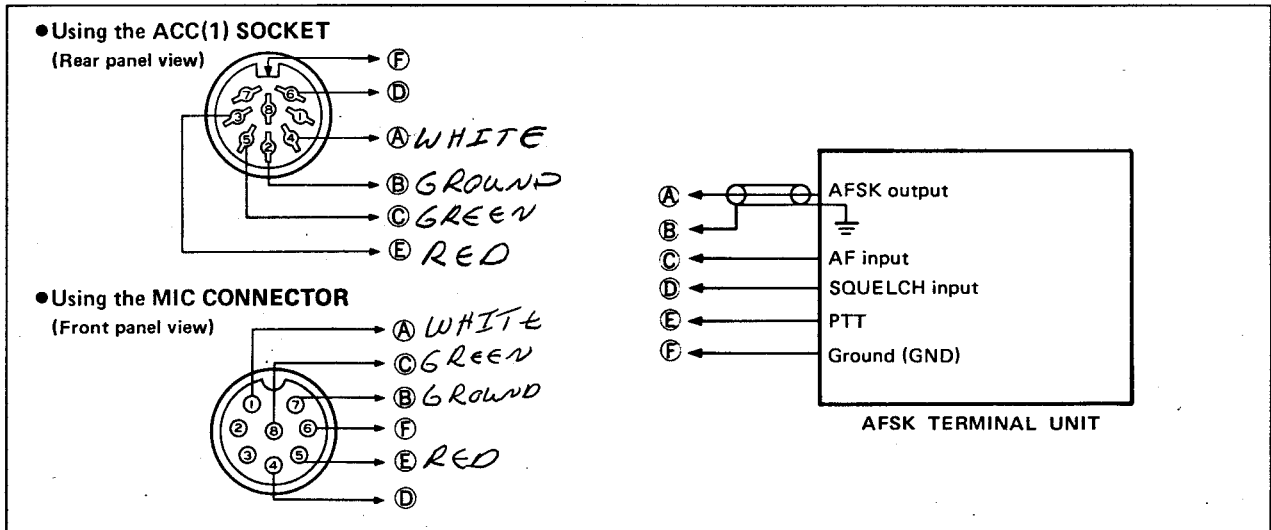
●Using the ACC(1) SOCKET
(Rear panel view)

7 6 8 3 1 5 2 4

Ⓕ
Ⓓ
Ⓐ WHITE
Ⓑ GROUND
Ⓒ GREEN
Ⓔ RED

●Using the MIC CONNECTOR
(Front panel view)

1 7 2 8 6 3 4 5

Ⓐ WHITE
Ⓒ GREEN
Ⓑ GROUND
Ⓕ
Ⓔ RED
Ⓓ

Ⓐ
Ⓑ
Ⓒ
Ⓓ
Ⓔ
Ⓕ

AFSK output
AF input
SQUELCH input
PTT
Ground (GND)

AFSK TERMINAL UNIT